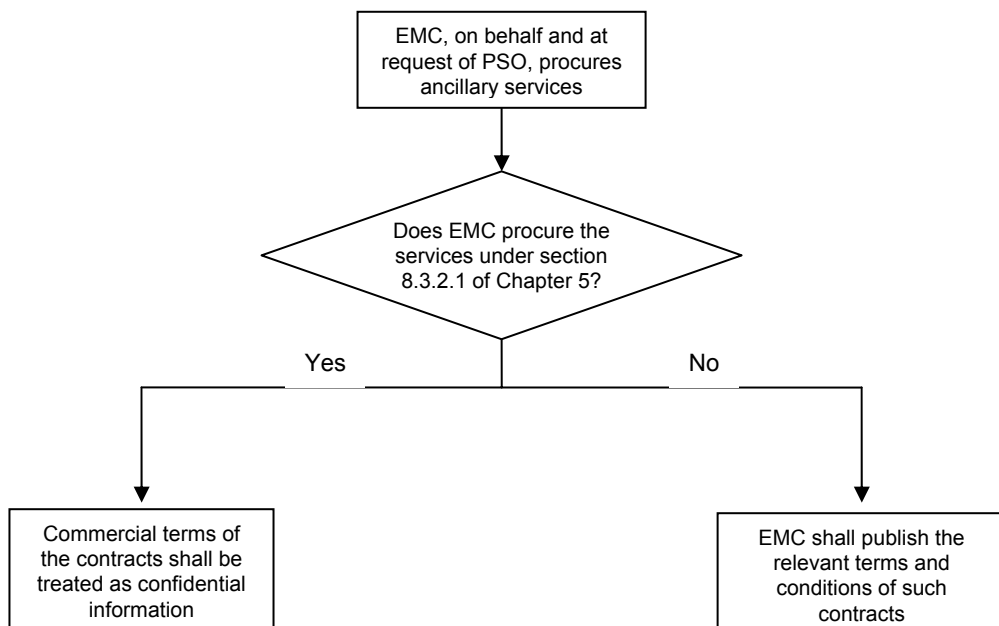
EMC, on behalf and at request of PSO, procures ancillary services

Does EMC procure the services under section 8.3.2.1 of Chapter 5?

Yes

No

Commercial terms of the contracts shall be treated as confidential information

EMC shall publish the relevant terms and conditions of such contracts